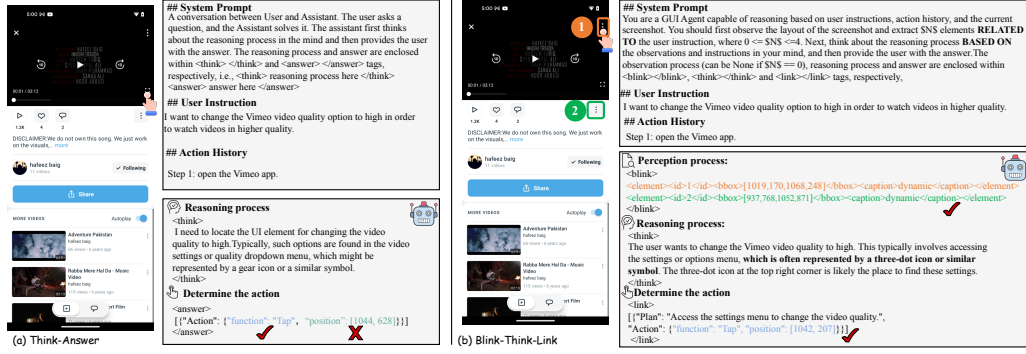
5:00 ⊕ ▣

HAFEEZ BAIG
MUSIC

00:01 / 03:12

1.3K 4 2

DISCLAIMER:We do not own this song. We just work on the visuals... more

hafeez baig
11 videos

✓ Following

Share

MORE VIDEOS

Autoplay

Adventure Pakistan
hafeez baig
34 views • 5 years ago

Rabba Mere Hal Da - Music Video
hafeez baig
115 views • 3 years ago

ort Film

## System Prompt
A conversation between User and Assistant. The user asks a question, and the Assistant solves it. The assistant first thinks about the reasoning process in the mind and then provides the user with the answer. The reasoning process and answer are enclosed within <think> </think> and <answer> </answer> tags, respectively, i.e., <think> reasoning process here </think> <answer> answer here </answer>

## User Instruction
I want to change the Vimeo video quality option to high in order to watch videos in higher quality.

## Action History
Step 1: open the Vimeo app.

Reasoning process
<think>
I need to locate the UI element for changing the video quality to high.Typically, such options are found in the video settings or quality dropdown menu, which might be represented by a gear icon or a similar symbol.
</think>

Determine the action
<answer>
[{"Action": {"function": "Tap", "position": [1044, 628]}}]
</answer>

(a) Think-Answer

5:00 ⊕ ▣

1

00:01 / 03:12

2

1.3K 4 2

DISCLAIMER:We do not own this song. We just work on the visuals... more

hafeez baig
11 videos

✓ Following

Share

MORE VIDEOS

Autoplay

Adventure Pakistan
hafeez baig
34 views • 5 years ago

Rabba Mere Hal Da - Music Video
hafeez baig
115 views • 3 years ago

ort Film

(b) Blink-Think-Link

## System Prompt
You are a GUI Agent capable of reasoning based on user instructions, action history, and the current screenshot. You should first observe the layout of the screenshot and extract $N$ elements **RELATED TO** the user instruction, where $0 <= N <= 4$. Next, think about the reasoning process **BASED ON** the observations and instructions in your mind, and then provide the user with the answer. The observation process (can be None if $N == 0$), reasoning process and answer are enclosed within <blink></blink>, <think></think> and <link></link> tags, respectively,

## User Instruction
I want to change the Vimeo video quality option to high in order to watch videos in higher quality.

## Action History
Step 1: open the Vimeo app.

Perception process:
<blink>
<element><id>1</id><bbox>[1019,170,1068,248]</bbox><caption>dynamic</caption></element>
<element><id>2</id><bbox>[937,768,1052,871]</bbox><caption>dynamic</caption></element>
</blink>

Reasoning process:
<think>
The user wants to change the Vimeo video quality to high. This typically involves accessing the settings or options menu, **which is often represented by a three-dot icon or similar symbol**. The three-dot icon at the top right corner is likely the place to find these settings.
</think>

Determine the action
<link>
[{"Plan": "Access the settings menu to change the video quality.", "Action": {"function": "Tap", "position": [1042, 207]}}]
</link>